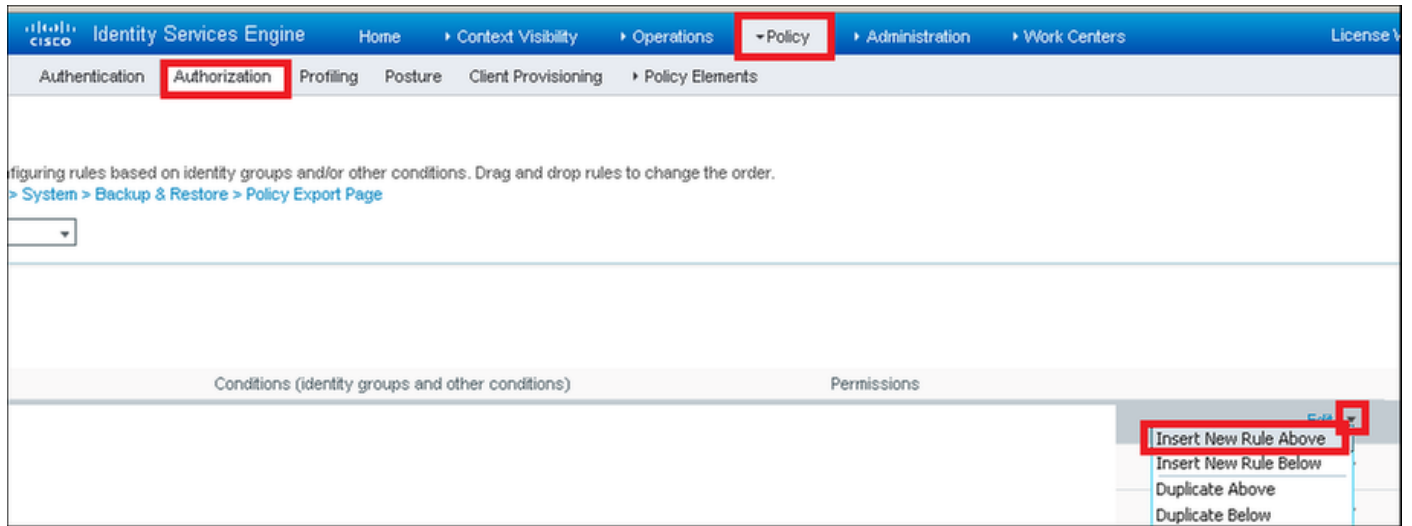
cisco Identity Services Engine Home ▸ Context Visibility ▸ Operations ▾Policy ▸ Administration ▸ Work Centers License

Authentication Authorization Profiling Posture Client Provisioning ▸ Policy Elements

figuring rules based on identity groups and/or other conditions. Drag and drop rules to change the order.
> System > Backup & Restore > Policy Export Page

Conditions (identity groups and other conditions) Permissions

Edit

Insert New Rule Above
Insert New Rule Below
Duplicate Above
Duplicate Below